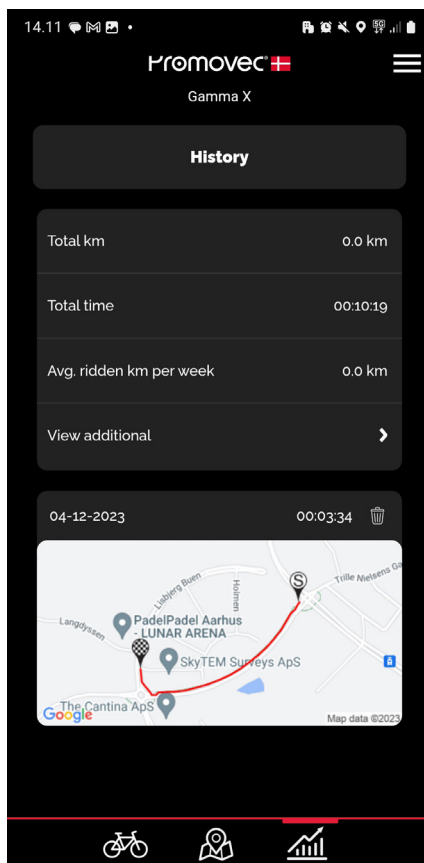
14.11

Promovec

Gamma X

History

Total km 0.0 km

Total time 00:10:19

Avg. ridden km per week 0.0 km

View additional

04-12-2023 00:03:34

Lisbjerg Buen
Holmen
Trille Nielsens G
Langdyssen
PadelPadel Aarhus - LUNAR ARENA
SkyTEM Surveys ApS
The Cantina ApS
Google
Map data ©2023